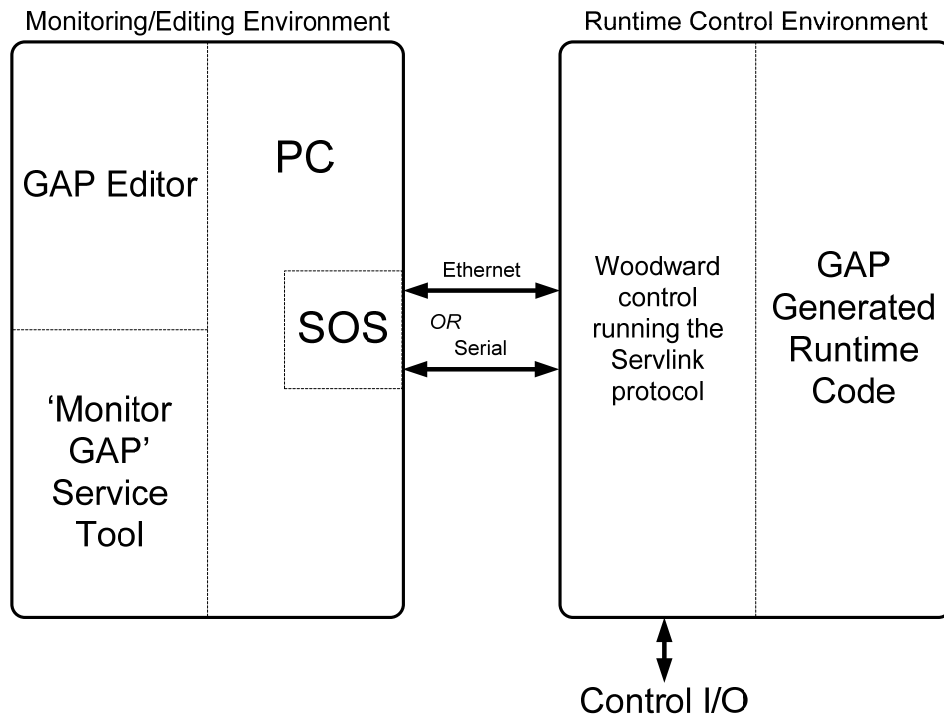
Monitoring/Editing Environment

Runtime Control Environment

GAP Editor

PC

'Monitor GAP' Service Tool

SOS

Ethernet

OR

Serial

Woodward control running the Servlink protocol

GAP Generated Runtime Code

Control I/O